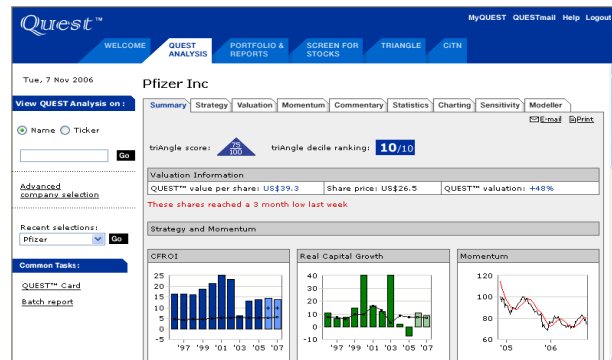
Quest™

MyQUEST QUESTmail Help Logout

WELCOME QUEST ANALYSIS PORTFOLIO & REPORTS SCREEN FOR STOCKS TRIANGLE CITN

Tue, 7 Nov 2006

View QUEST Analysis on :

Name Ticker

Go

Advanced company selection

Recent selections:

Pfizer Go

Common Tasks:

QUEST™ Card

Batch report

Pfizer Inc

Summary Strategy Valuation Momentum Commentary Statistics Charting Sensitivity Modeller

E-mail Print

triAngle score: 75/100 triAngle decile ranking: 10/10

Valuation Information

| QUEST™ value per share: US$39.3 | Share price: US$26.5 | QUEST™ valuation: +48% |
|---|---|---|

These shares reached a 3 month low last week

Strategy and Momentum

CFROI

25
20
15
10
5
0
'97 '99 '01 '03 '05 '07

Real Capital Growth

40
30
20
10
0
-10
'97 '99 '01 '03 '05 '07

Momentum

120
100
80
60
'05 '06